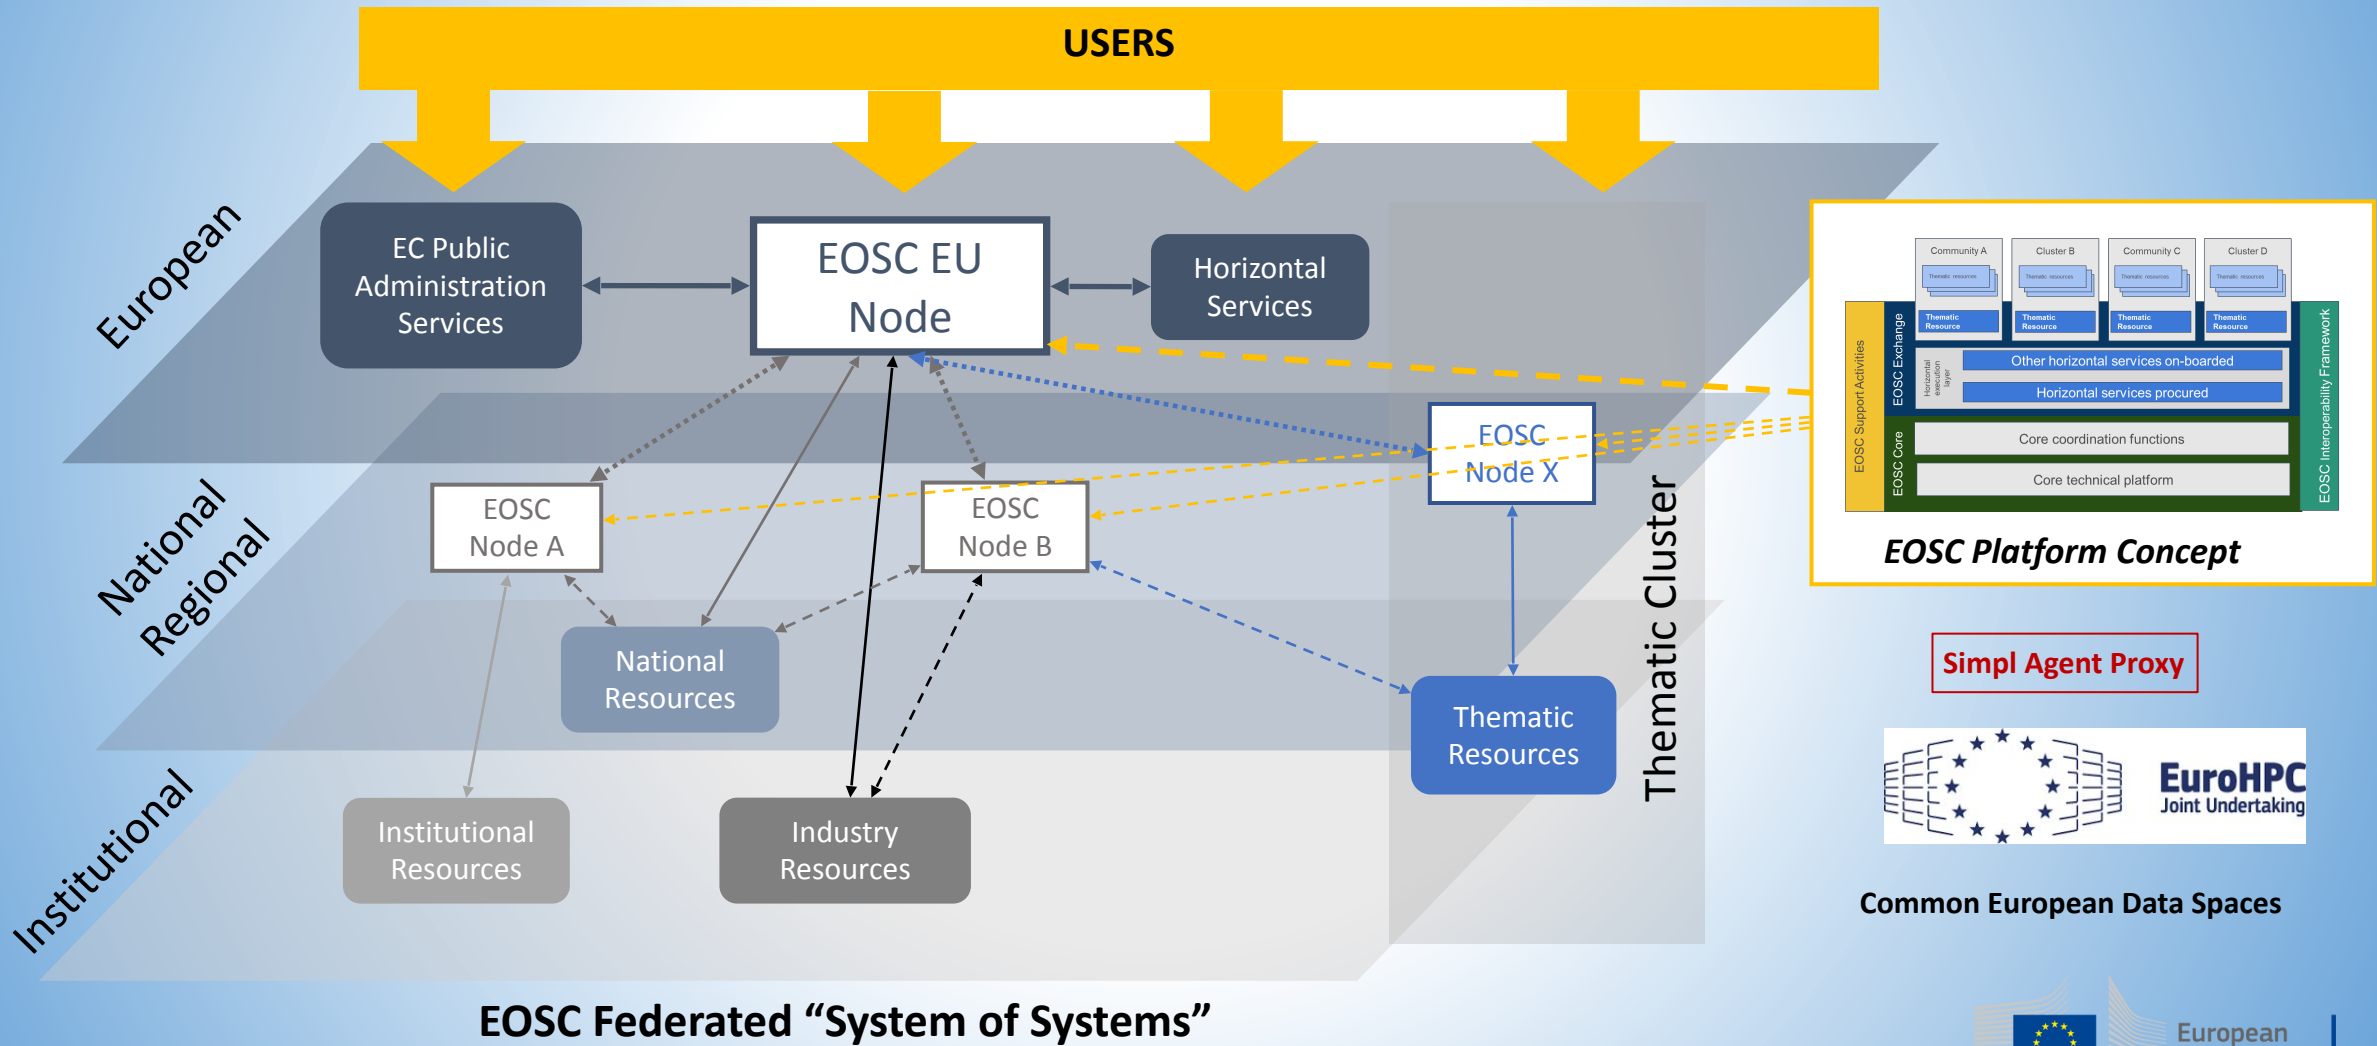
USERS

European

EC Public Administration Services

EOSC EU Node

Horizontal Services

National Regional

EOSC Node A

EOSC Node B

EOSC Node X

Thematic Cluster

National Resources

Thematic Resources

Institutional

Institutional Resources

Industry Resources

EOSC Federated "System of Systems"

Community A
Thematic resources
Cluster B
Thematic resources
Community C
Thematic resources
Cluster D
Thematic resources
Thematic Resource
Thematic Resource
Thematic Resource
Thematic Resource
EOSC Support Activities
EOSC Exchange
Horizontal execution layer
Other horizontal services on-boarded
Horizontal services procured
EOSC Core
Core coordination functions
Core technical platform
EOSC Interoperability Framework

EOSC Platform Concept

Simpl Agent Proxy

EuroHPC Joint Undertaking

Common European Data Spaces

European